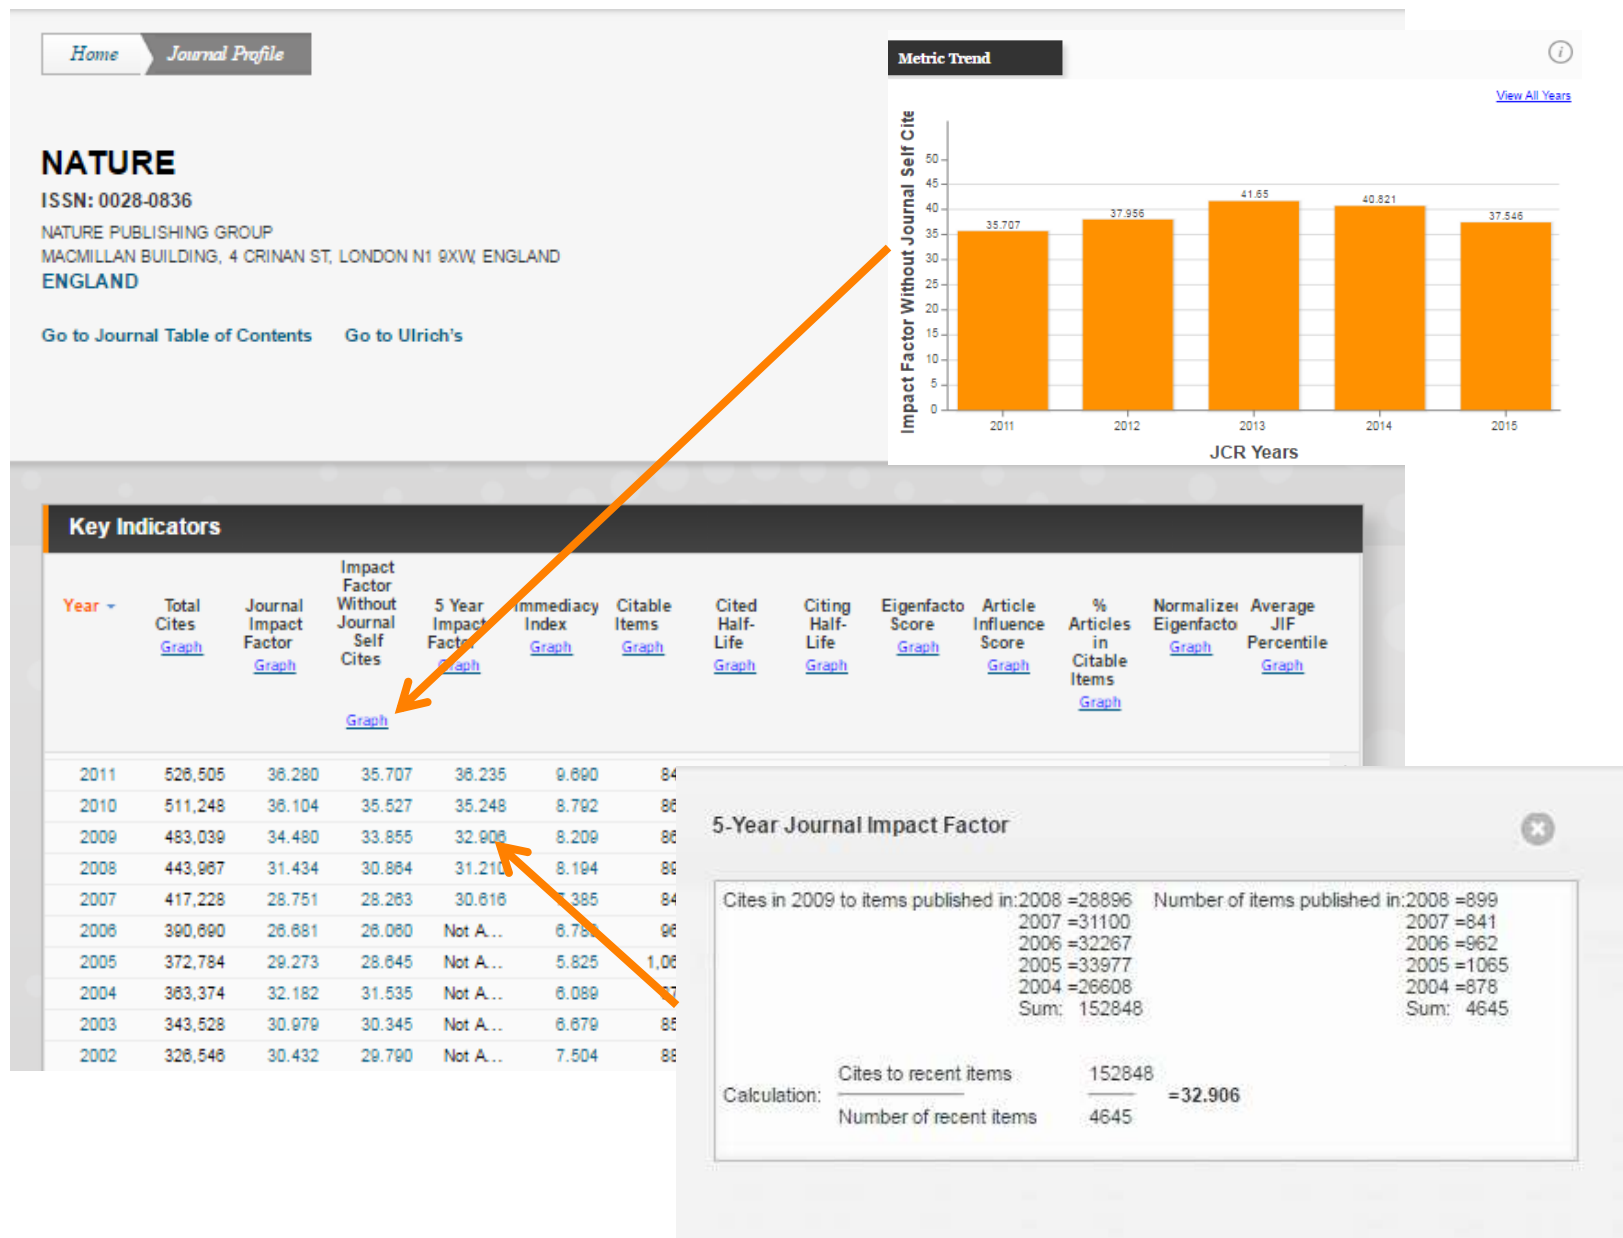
Home Journal Profile

NATURE

ISSN: 0028-0836

NATURE PUBLISHING GROUP
MACMILLAN BUILDING, 4 CRINAN ST, LONDON N1 9XW, ENGLAND
ENGLAND

Go to Journal Table of Contents Go to Ulrich's

Metric Trend

View All Years

Impact Factor Without Journal Self Cite

50
45
40
35
30
25
20
15
10
5
0

35.707 37.956 41.65 40.821 37.546

2011 2012 2013 2014 2015

JCR Years

Key Indicators

| Year | Total Cites Graph | Journal Impact Factor Graph | Impact Factor Without Journal Self Cites Graph | 5 Year Impact Factor Graph | Immediacy Index Graph | Citable Items Graph | Cited Half-Life Graph | Citing Half-Life Graph | Eigenfacto Score Graph | Article Influence Score Graph | % Articles in Citable Items Graph | Normalizer Eigenfacto Graph | Average JIF Percentile Graph |
|---|---|---|---|---|---|---|---|---|---|---|---|---|---|
| 2011 | 526,505 | 36.280 | 35.707 | 36.235 | 9.690 | 84 | | | | | | | |
| 2010 | 511,248 | 36.104 | 35.527 | 35.248 | 8.792 | 86 | | | | | | | |
| 2009 | 483,039 | 34.480 | 33.855 | 32.906 | 8.209 | 86 | | | | | | | |
| 2008 | 443,967 | 31.434 | 30.884 | 31.210 | 8.194 | 89 | | | | | | | |
| 2007 | 417,228 | 28.751 | 28.263 | 30.616 | 7.385 | 84 | | | | | | | |
| 2006 | 390,690 | 26.681 | 26.060 | Not A... | 6.78 | 96 | | | | | | | |
| 2005 | 372,784 | 29.273 | 28.645 | Not A... | 5.825 | 1,06 | | | | | | | |
| 2004 | 363,374 | 32.182 | 31.535 | Not A... | 6.089 | 87 | | | | | | | |
| 2003 | 343,528 | 30.979 | 30.345 | Not A... | 6.679 | 85 | | | | | | | |
| 2002 | 326,546 | 30.432 | 29.790 | Not A... | 7.504 | 88 | | | | | | | |

5-Year Journal Impact Factor

Cites in 2009 to items published in:2008 =28896
2007 =31100
2006 =32267
2005 =33977
2004 =26608
Sum: 152848

Number of items published in:2008 =899
2007 =841
2006 =962
2005 =1065
2004 =878
Sum: 4645

Calculation: $\frac{\text{Cites to recent items}}{\text{Number of recent items}}$ $\frac{152848}{4645}$ =32.906